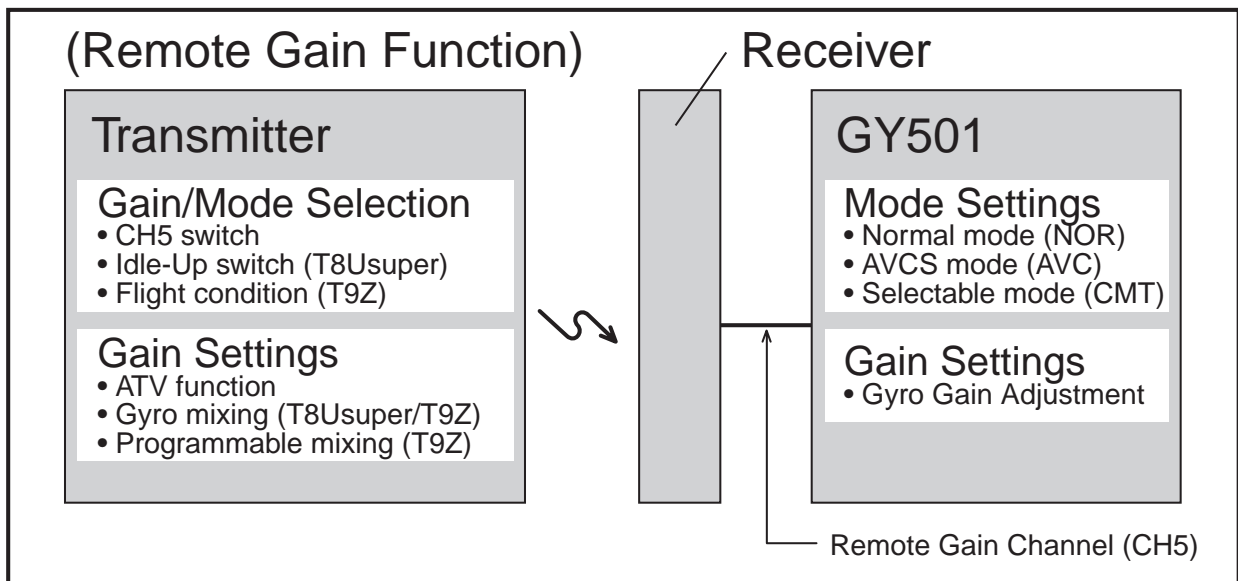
(Remote Gain Function)

Receiver

Transmitter

Gain/Mode Selection
• CH5 switch
• Idle-Up switch (T8Usuper)
• Flight condition (T9Z)

Gain Settings
• ATV function
• Gyro mixing (T8Usuper/T9Z)
• Programmable mixing (T9Z)

GY501

Mode Settings
• Normal mode (NOR)
• AVCS mode (AVC)
• Selectable mode (CMT)

Gain Settings
• Gyro Gain Adjustment

Remote Gain Channel (CH5)